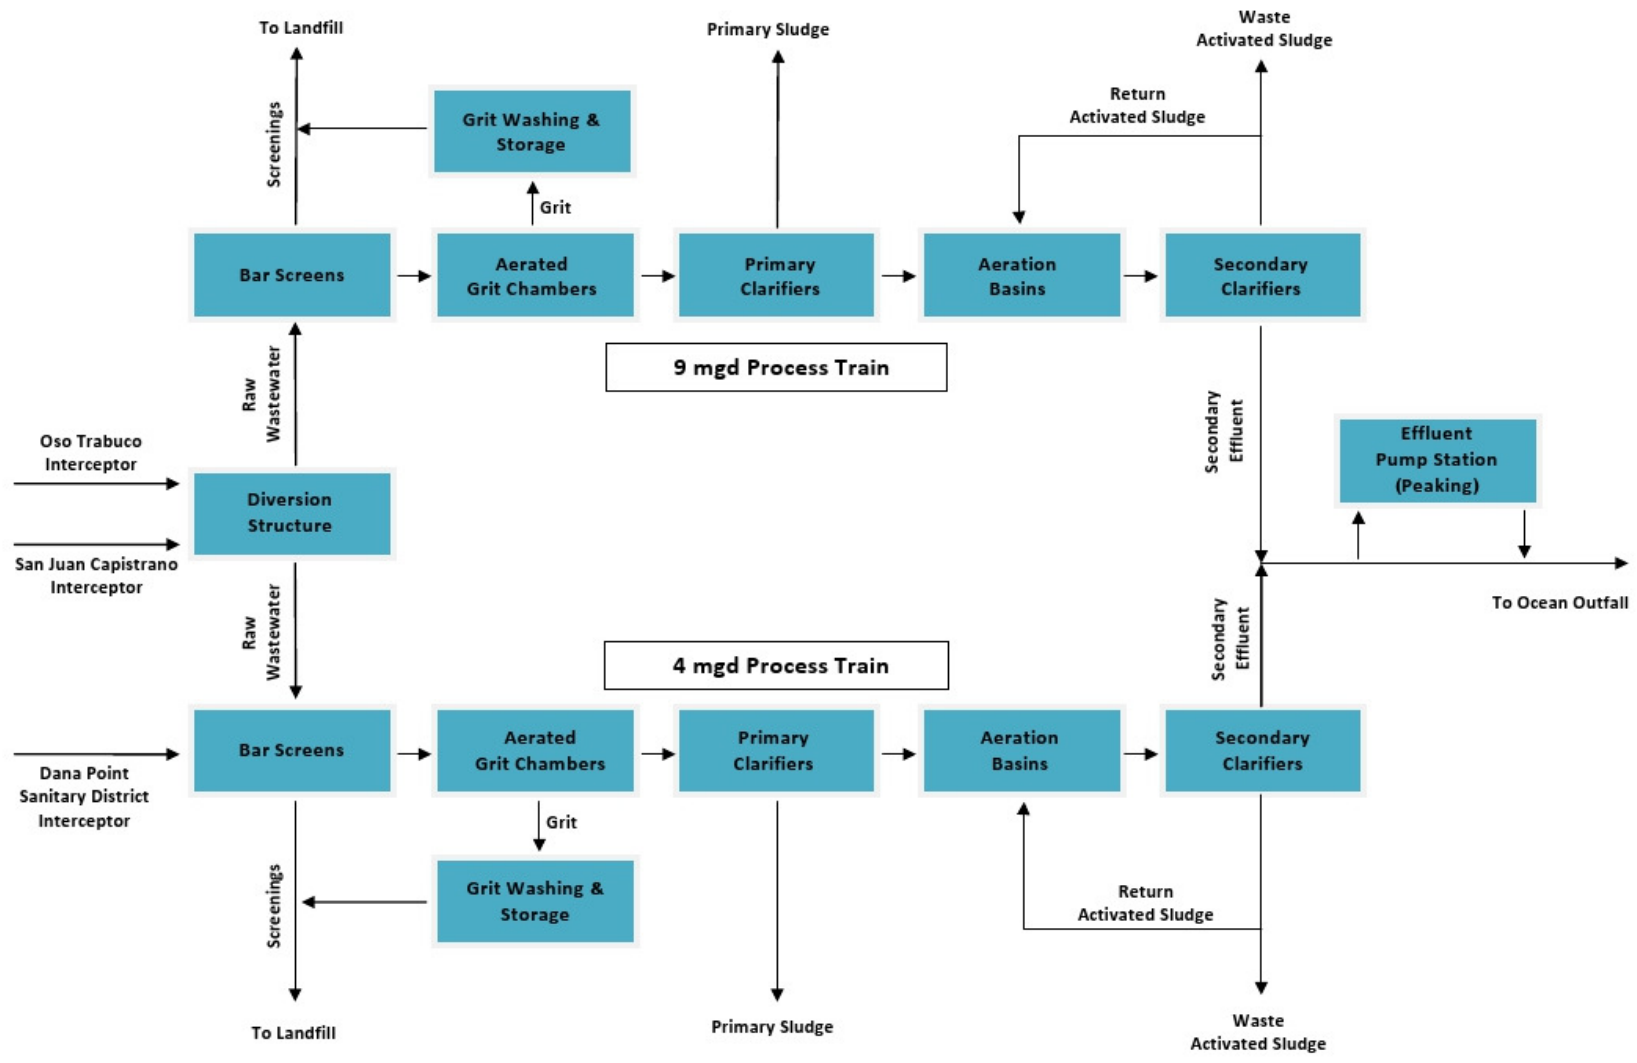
To Landfill

Primary Sludge

Waste Activated Sludge

Return Activated Sludge

Grit Washing & Storage

Screenings

Grit

Bar Screens

Aerated Grit Chambers

Primary Clarifiers

Aeration Basins

Secondary Clarifiers

9 mgd Process Train

Raw Wastewater

Secondary Effluent

Oso Trabuco Interceptor

Diversion Structure

Effluent Pump Station (Peaking)

San Juan Capistrano Interceptor

To Ocean Outfall

Raw Wastewater

Secondary Effluent

4 mgd Process Train

Bar Screens

Aerated Grit Chambers

Primary Clarifiers

Aeration Basins

Secondary Clarifiers

Dana Point Sanitary District Interceptor

Grit

Grit Washing & Storage

Screenings

Return Activated Sludge

To Landfill

Primary Sludge

Waste Activated Sludge